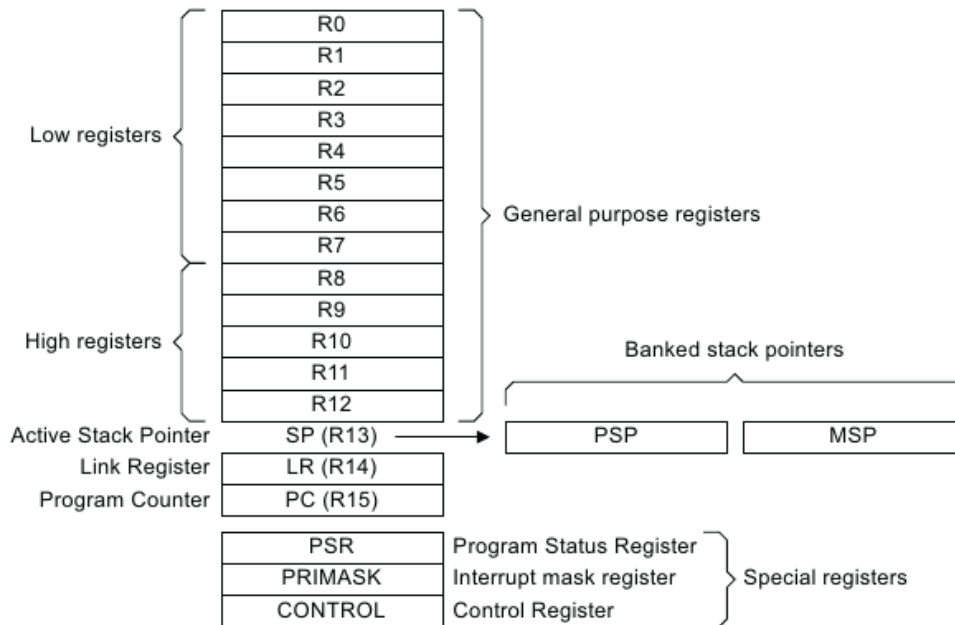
R0
R1
R2
R3
R4
R5
R6
R7
R8
R9
R10
R11
R12

Low registers

High registers

General purpose registers

Banked stack pointers

Active Stack Pointer SP (R13)
PSP
MSP
Link Register LR (R14)
Program Counter PC (R15)

PSR Program Status Register
PRIMASK Interrupt mask register
CONTROL Control Register

Special registers